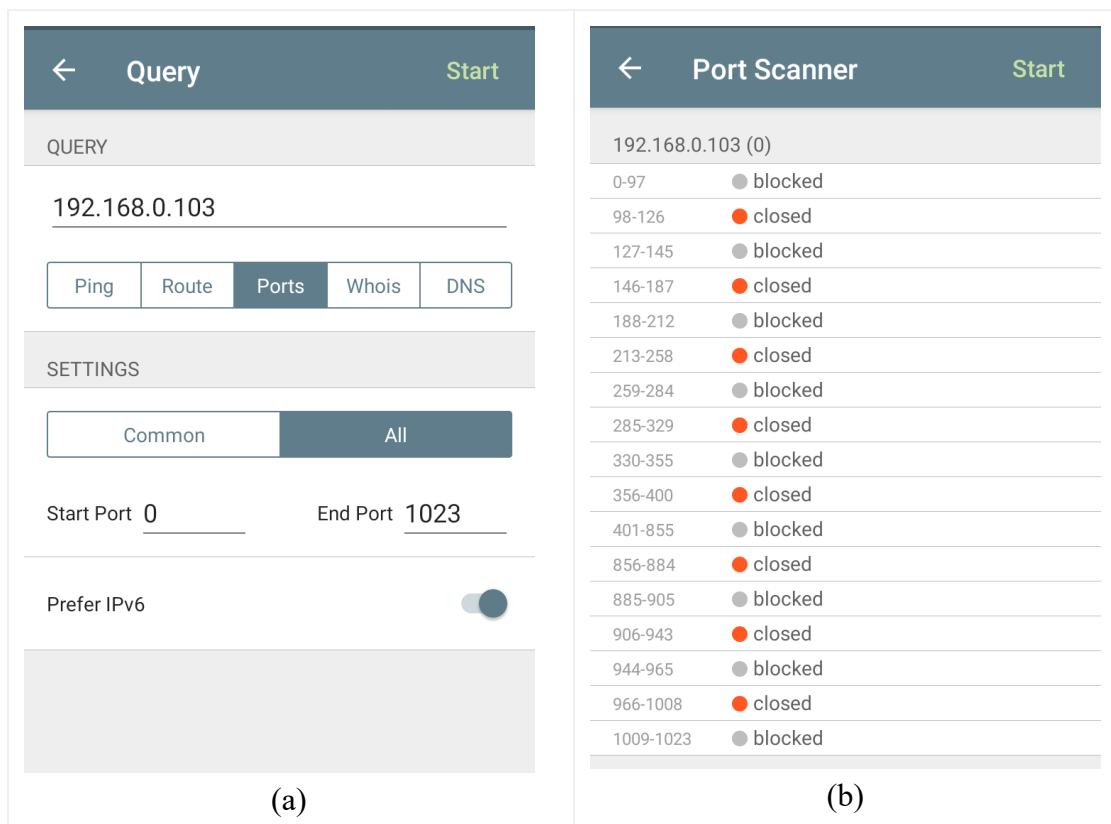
← Query Start

QUERY

192.168.0.103

Ping | Route | Ports | Whois | DNS

SETTINGS

Common | All

Start Port 0 End Port 1023

Prefer IPv6

(a)

← Port Scanner Start

192.168.0.103 (0)

| | |
|---|---|
| 0-97 | blocked |
| 98-126 | closed |
| 127-145 | blocked |
| 146-187 | closed |
| 188-212 | blocked |
| 213-258 | closed |
| 259-284 | blocked |
| 285-329 | closed |
| 330-355 | blocked |
| 356-400 | closed |
| 401-855 | blocked |
| 856-884 | closed |
| 885-905 | blocked |
| 906-943 | closed |
| 944-965 | blocked |
| 966-1008 | closed |
| 1009-1023 | blocked |

(b)